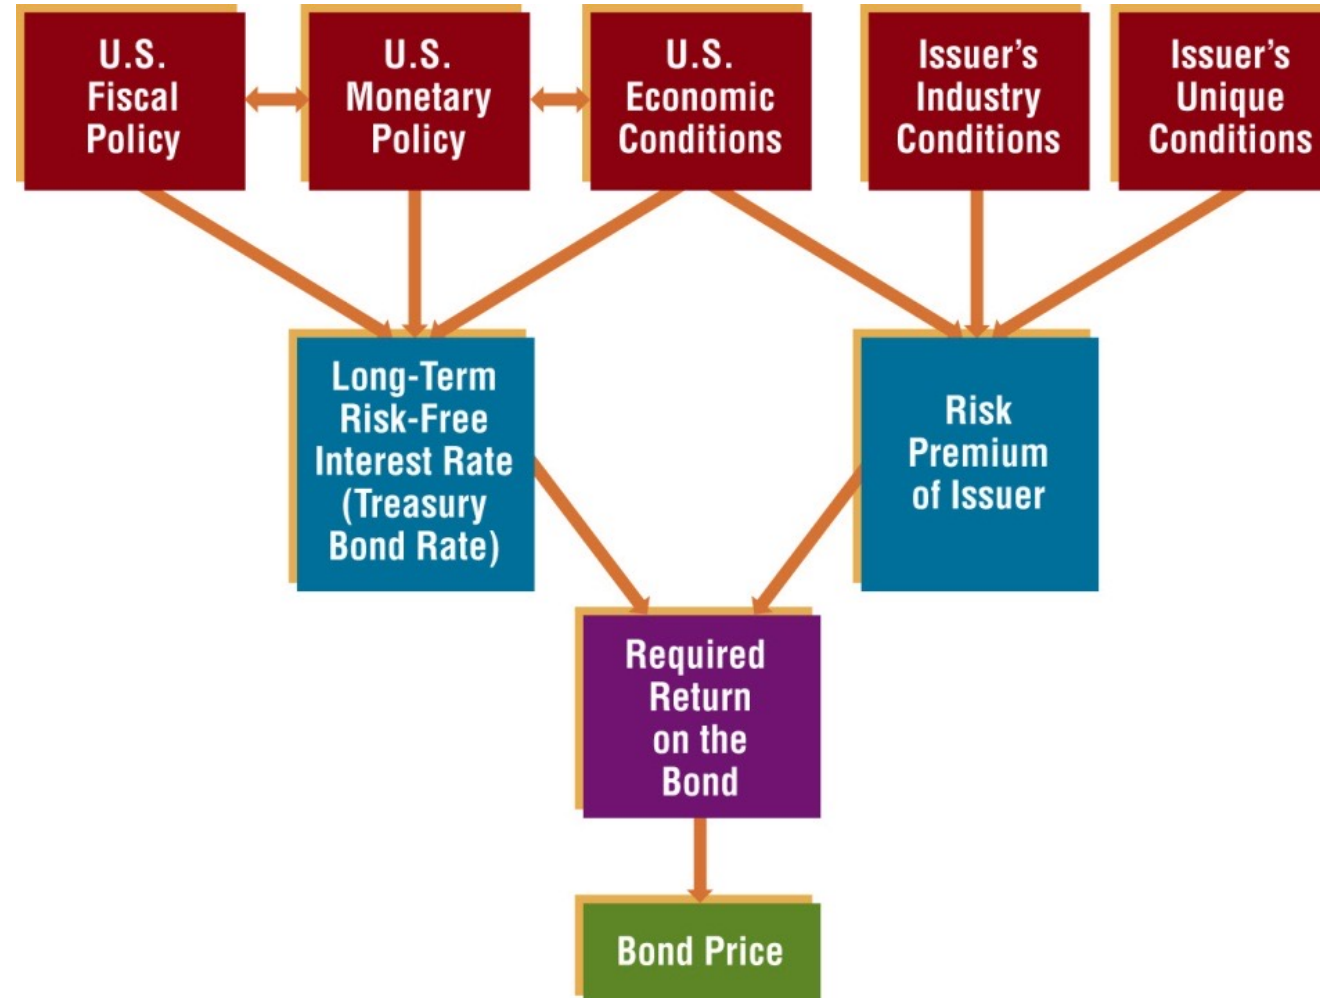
U.S. Fiscal Policy

U.S. Monetary Policy

U.S. Economic Conditions

Issuer's Industry Conditions

Issuer's Unique Conditions

Long-Term Risk-Free Interest Rate (Treasury Bond Rate)

Risk Premium of Issuer

Required Return on the Bond

Bond Price